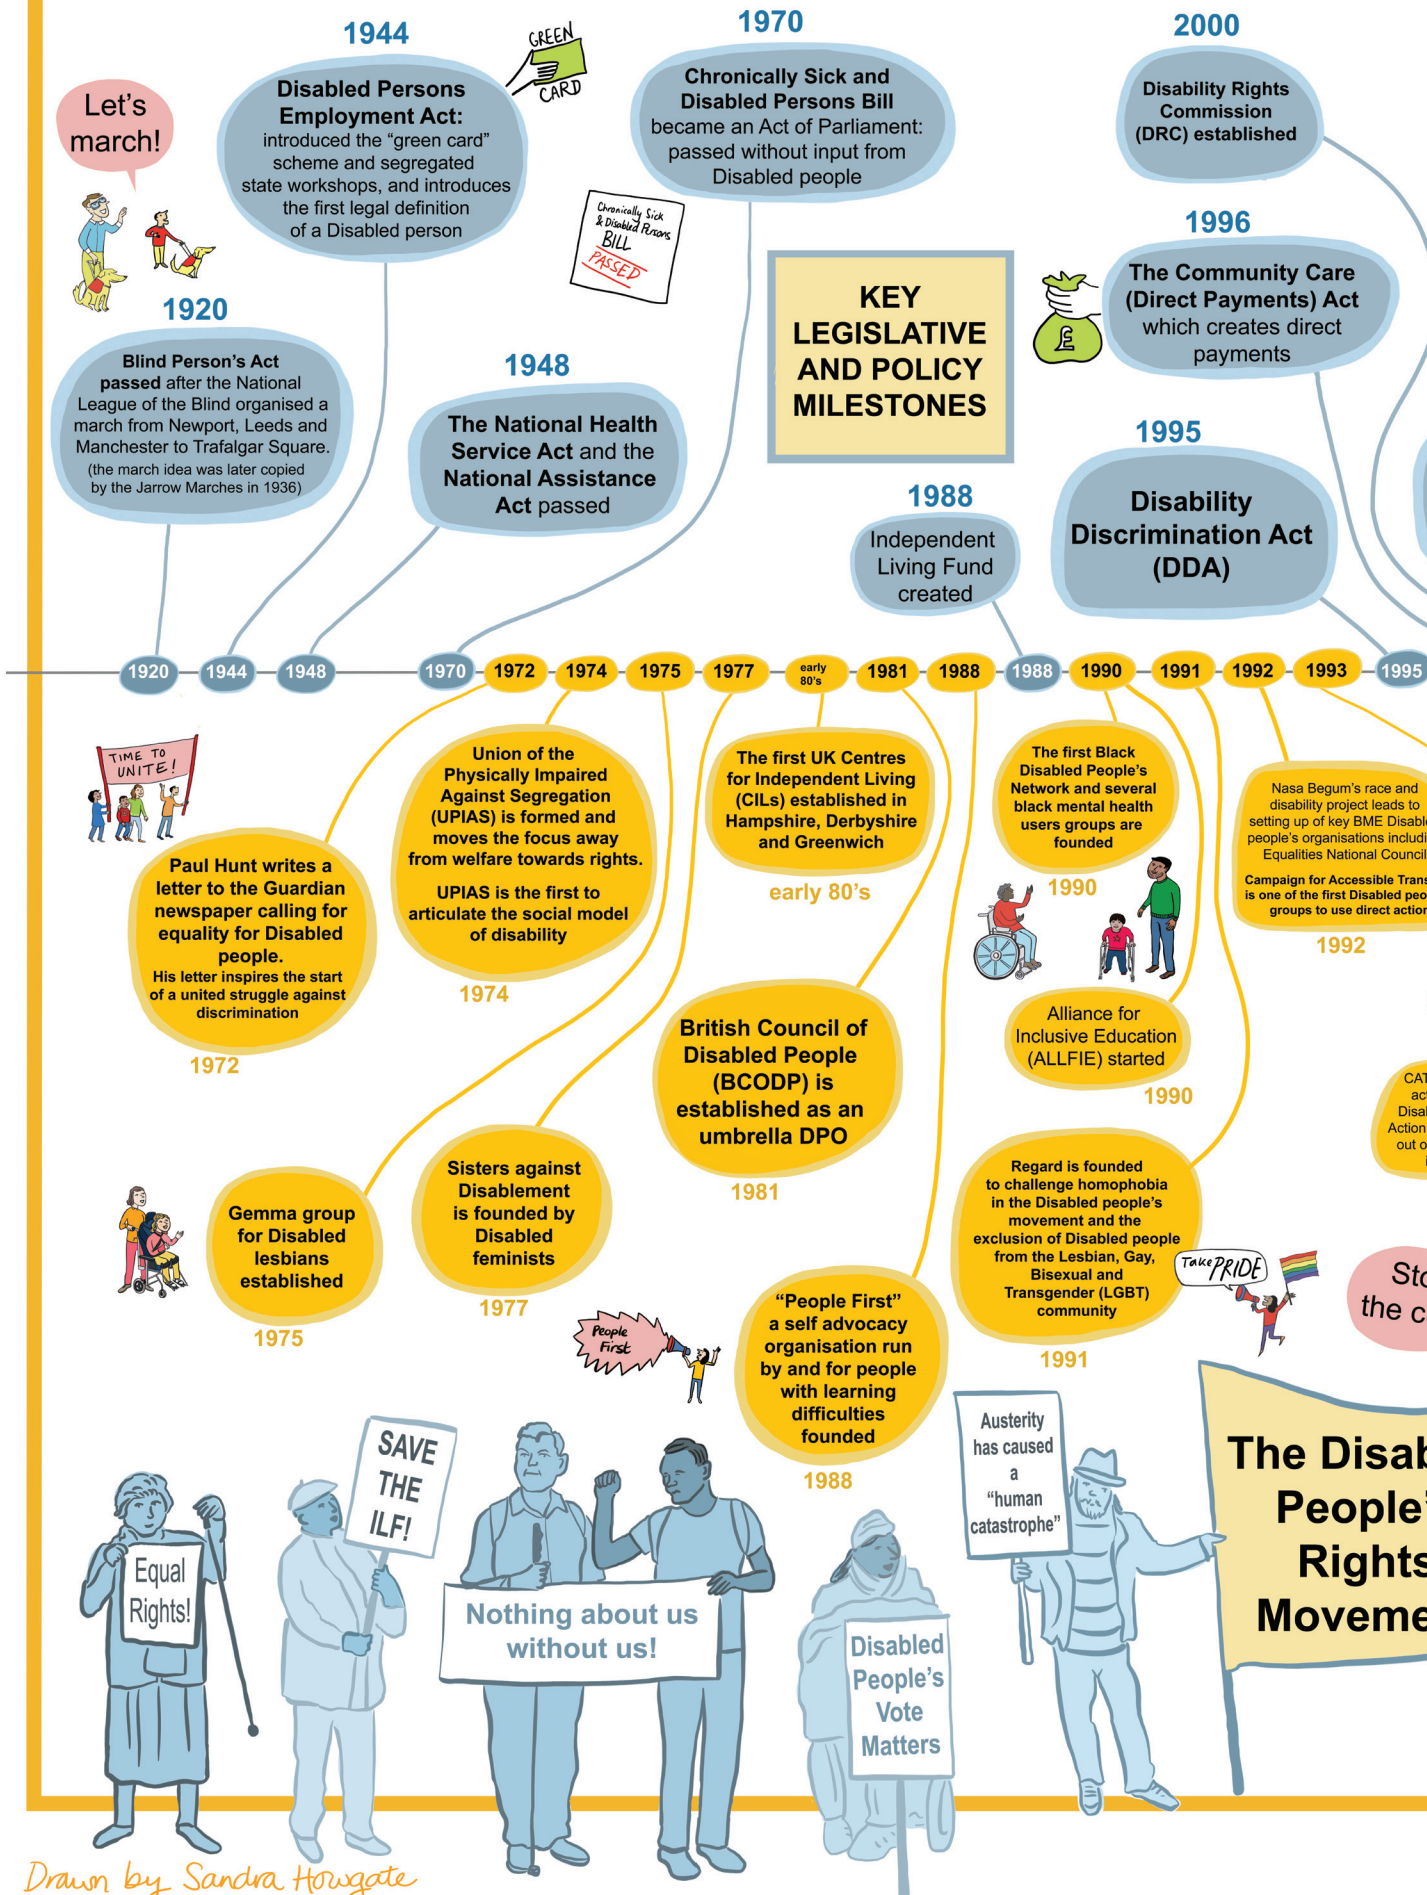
Let's march!

1944

GREEN CARD

Disabled Persons Employment Act: introduced the "green card" scheme and segregated state workshops, and introduces the first legal definition of a Disabled person

1970

Chronically Sick and Disabled Persons Bill became an Act of Parliament: passed without input from Disabled people

2000

Disability Rights Commission (DRC) established

Chronically Sick & Disabled Persons BILL PASSED

1996

The Community Care (Direct Payments) Act which creates direct payments

£

1920

Blind Person's Act passed after the National League of the Blind organised a march from Newport, Leeds and Manchester to Trafalgar Square. (the march idea was later copied by the Jarrow Marches in 1936)

1948

The National Health Service Act and the National Assistance Act passed

KEY LEGISLATIVE AND POLICY MILESTONES

1995

Disability Discrimination Act (DDA)

1988

Independent Living Fund created

1920 1944 1948 1970 1972 1974 1975 1977 early 80's 1981 1988 1988 1990 1991 1992 1993 1995

TIME TO UNITE!

Paul Hunt writes a letter to the Guardian newspaper calling for equality for Disabled people.
His letter inspires the start of a united struggle against discrimination

1972

Union of the Physically Impaired Against Segregation (UPIAS) is formed and moves the focus away from welfare towards rights.
UPIAS is the first to articulate the social model of disability

1974

The first UK Centres for Independent Living (CILs) established in Hampshire, Derbyshire and Greenwich

early 80's

The first Black Disabled People's Network and several black mental health users groups are founded

1990

Nasa Begum's race and disability project leads to setting up of key BME Disabl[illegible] people's organisations includi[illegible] Equalities National Council
Campaign for Accessible Trans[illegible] is one of the first Disabled peo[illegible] groups to use direct action

1992

British Council of Disabled People (BCODP) is established as an umbrella DPO

1981

Alliance for Inclusive Education (ALLFIE) started

1990

CAT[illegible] ac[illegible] Disa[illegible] Action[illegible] out o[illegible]

Gemma group for Disabled lesbians established

1975

Sisters against Disablement is founded by Disabled feminists

1977

Regard is founded to challenge homophobia in the Disabled people's movement and the exclusion of Disabled people from the Lesbian, Gay, Bisexual and Transgender (LGBT) community

1991

Take PRIDE

Sto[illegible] the c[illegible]

People First

"People First" a self advocacy organisation run by and for people with learning difficulties founded

1988

Austerity has caused a "human catastrophe"

The Disab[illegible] People'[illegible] Rights Moveme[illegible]

SAVE THE ILF!

Equal Rights!

Nothing about us without us!

Disabled People's Vote Matters

Drawn by Sandra Howgate